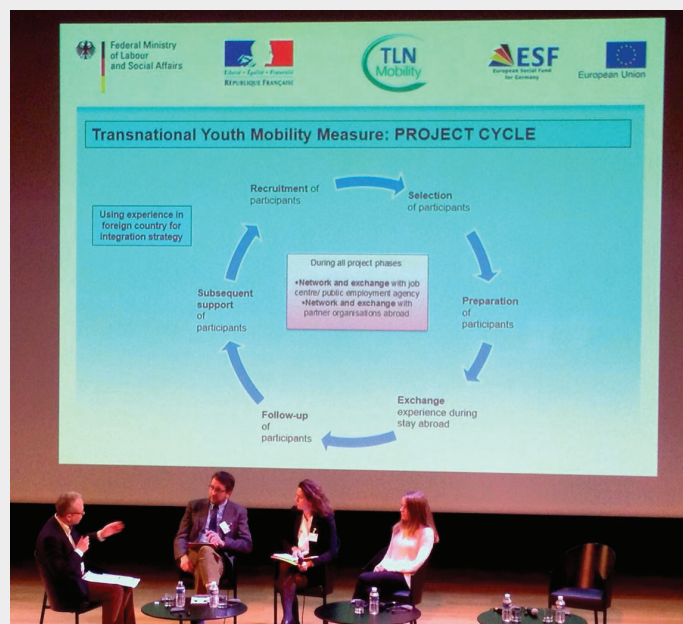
Federal Ministry of Labour and Social Affairs

Liberté • Égalité • Fraternité
RÉPUBLIQUE FRANÇAISE

TLN Mobility

ESF
European Social Fund for Germany

European Union

Transnational Youth Mobility Measure: PROJECT CYCLE

Using experience in foreign country for integration strategy

Recruitment of participants

Selection of participants

Preparation of participants

Exchange experience during stay abroad

Follow-up of participants

Subsequent support of participants

During all project phases:
•Network and exchange with job centre/ public employment agency
•Network and exchange with partner organisations abroad